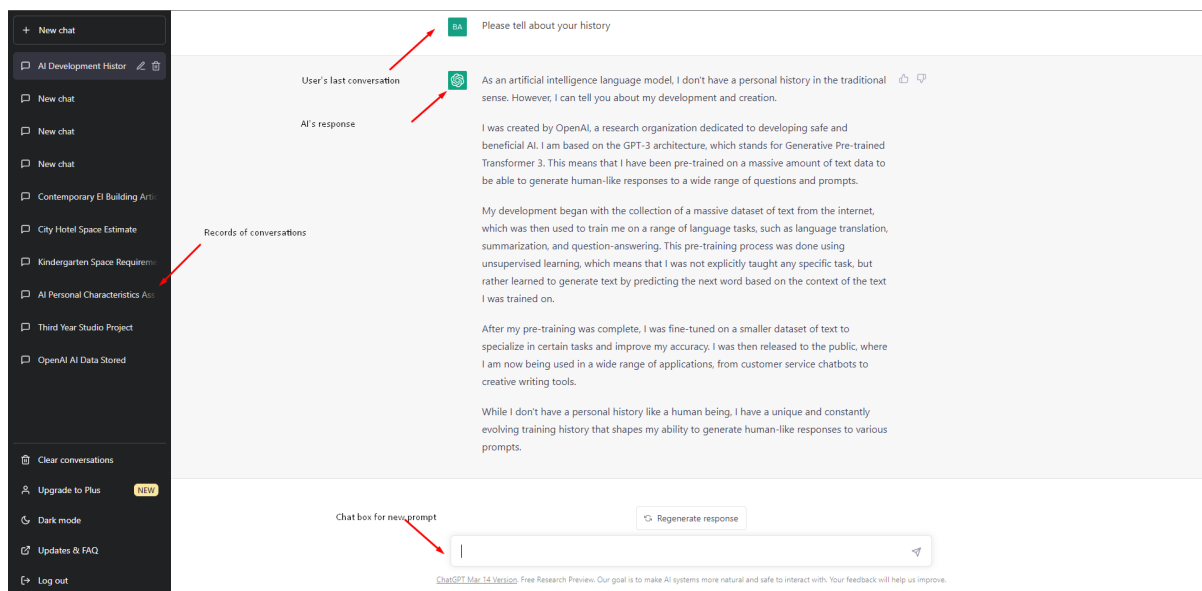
+ New chat

AI Development Histor

New chat

New chat

New chat

Contemporary El Building Artic

City Hotel Space Estimate

Kindergarten Space Requireme

AI Personal Characteristics Ass

Third Year Studio Project

OpenAI AI Data Stored

Clear conversations

Upgrade to Plus NEW

Dark mode

Updates & FAQ

Log out

BA Please tell about your history

User's last conversation

AI's response

Records of conversations

As an artificial intelligence language model, I don't have a personal history in the traditional sense. However, I can tell you about my development and creation.

I was created by OpenAI, a research organization dedicated to developing safe and beneficial AI. I am based on the GPT-3 architecture, which stands for Generative Pre-trained Transformer 3. This means that I have been pre-trained on a massive amount of text data to be able to generate human-like responses to a wide range of questions and prompts.

My development began with the collection of a massive dataset of text from the internet, which was then used to train me on a range of language tasks, such as language translation, summarization, and question-answering. This pre-training process was done using unsupervised learning, which means that I was not explicitly taught any specific task, but rather learned to generate text by predicting the next word based on the context of the text I was trained on.

After my pre-training was complete, I was fine-tuned on a smaller dataset of text to specialize in certain tasks and improve my accuracy. I was then released to the public, where I am now being used in a wide range of applications, from customer service chatbots to creative writing tools.

While I don't have a personal history like a human being, I have a unique and constantly evolving training history that shapes my ability to generate human-like responses to various prompts.

Chat box for new prompt

Regenerate response

ChatGPT Mar 14 Version. Free Research Preview. Our goal is to make AI systems more natural and safe to interact with. Your feedback will help us improve.